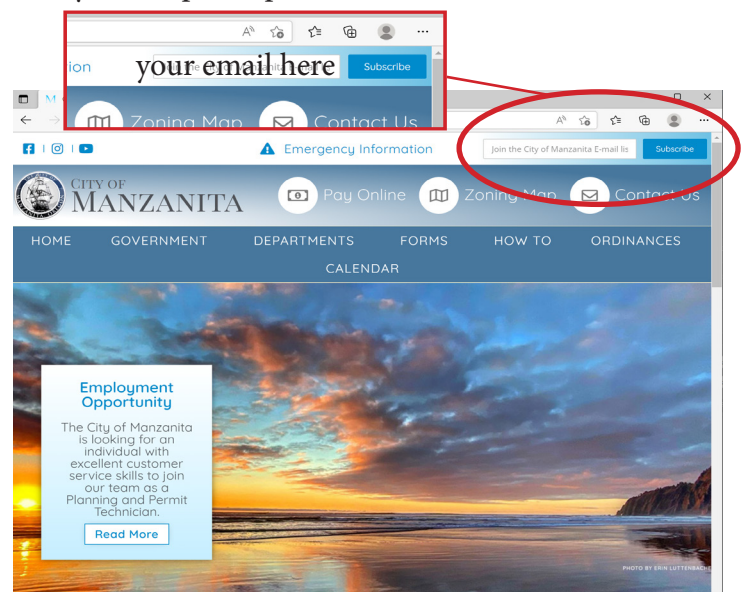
tion your email here Subscribe

Zoning Map Contact Us

Emergency Information

Join the City of Manzanita E-mail lis Subscribe

CITY OF MANZANITA

Pay Online Zoning Map Contact Us

HOME GOVERNMENT DEPARTMENTS FORMS HOW TO ORDINANCES CALENDAR

Employment Opportunity

The City of Manzanita is looking for an individual with excellent customer service skills to join our team as a Planning and Permit Technician.

Read More

PHOTO BY ERIN LUTTENBACH